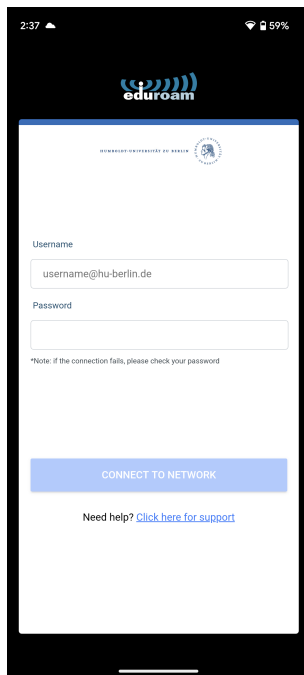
2:37 59%

eduroam

HUMBOLDT-UNIVERSITÄT ZU BERLIN

Username

username@hu-berlin.de

Password

*Note: if the connection fails, please check your password

CONNECT TO NETWORK

Need help? Click here for support